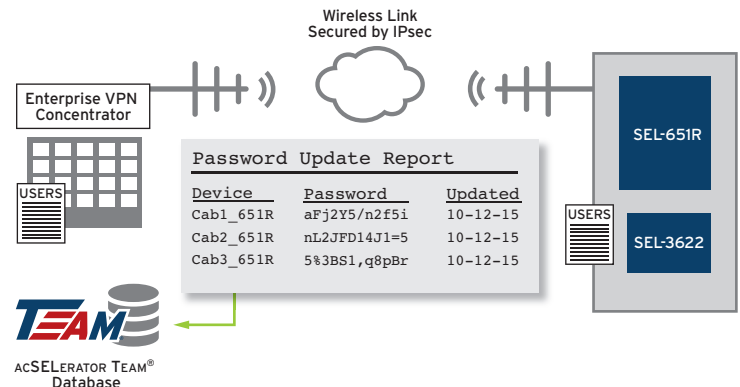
Wireless Link
Secured by IPsec

Enterprise VPN
Concentrator

USERS

Password Update Report

| Device | Password | Updated |
|---|---|---|
| Cab1_651R | aFj2Y5/n2f5i | 10-12-15 |
| Cab2_651R | nL2JFD14J1=5 | 10-12-15 |
| Cab3_651R | 5%3BS1,q8pBr | 10-12-15 |

SEL-651R

USERS

SEL-3622

TEAM

acSELERATOR TEAM®
Database